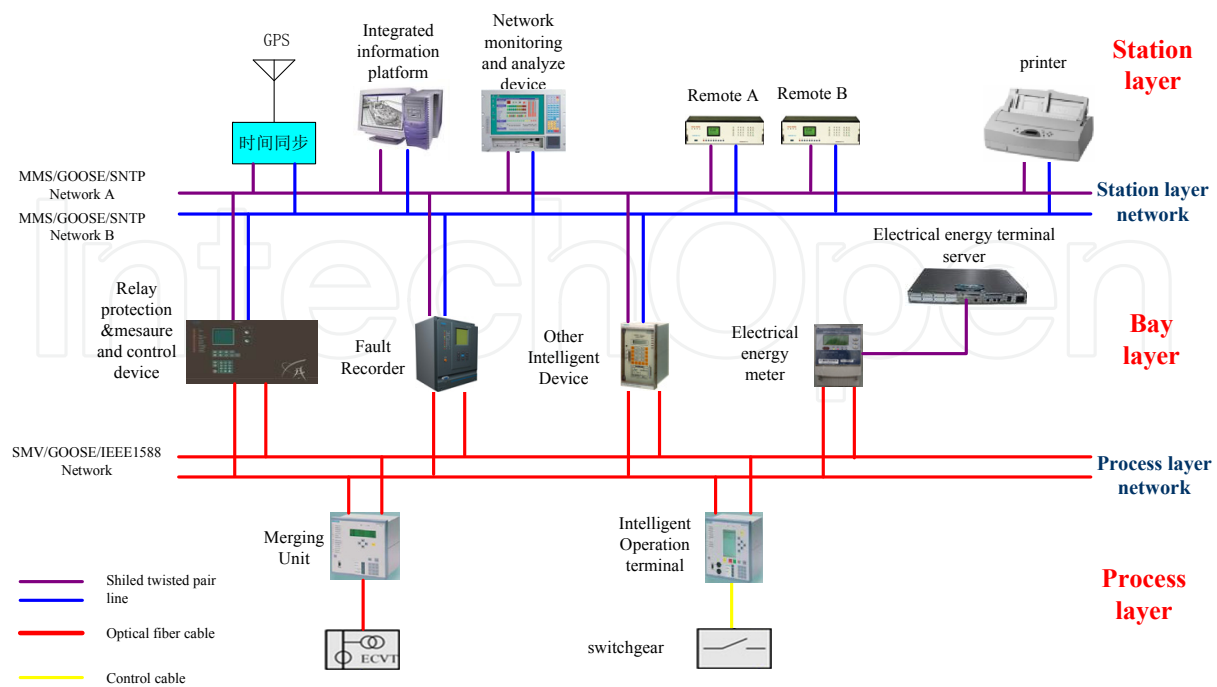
GPS

时间同步

Integrated information platform

Network monitoring and analyze device

Remote A

Remote B

printer

Station layer

MMS/GOOSE/SNTP Network A

MMS/GOOSE/SNTP Network B

Station layer network

Electrical energy terminal server

Relay protection &mesaure and control device

Fault Recorder

Other Intelligent Device

Electrical energy meter

Bay layer

SMV/GOOSE/IEEE1588 Network

Process layer network

Merging Unit

Intelligent Operation terminal

Process layer

Shiled twisted pair line

Optical fiber cable

Control cable

ECVT

switchgear